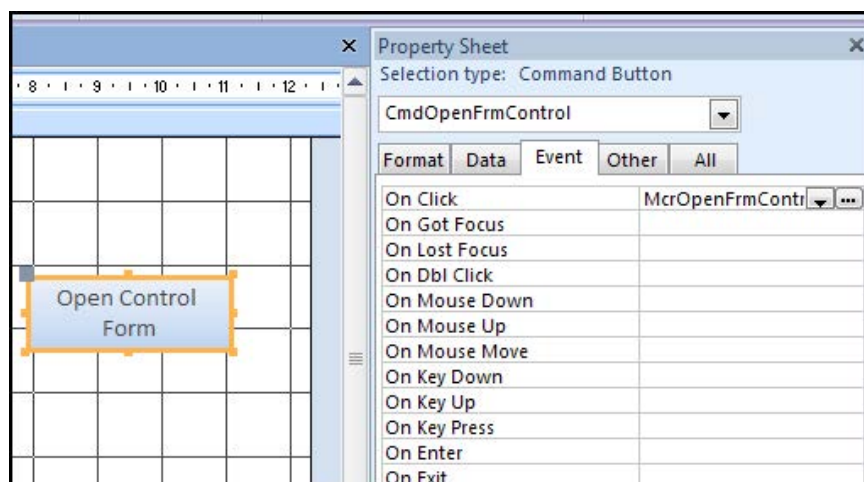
8 · · · 9 · · · 10 · · · 11 · · · 12 · · ·

Open Control Form

Property Sheet
Selection type: Command Button
CmdOpenFrmControl
Format Data Event Other All

| On Click | McrOpenFrmContr |
|---|---|
| On Got Focus | |
| On Lost Focus | |
| On Dbl Click | |
| On Mouse Down | |
| On Mouse Up | |
| On Mouse Move | |
| On Key Down | |
| On Key Up | |
| On Key Press | |
| On Enter | |
| On Exit | |